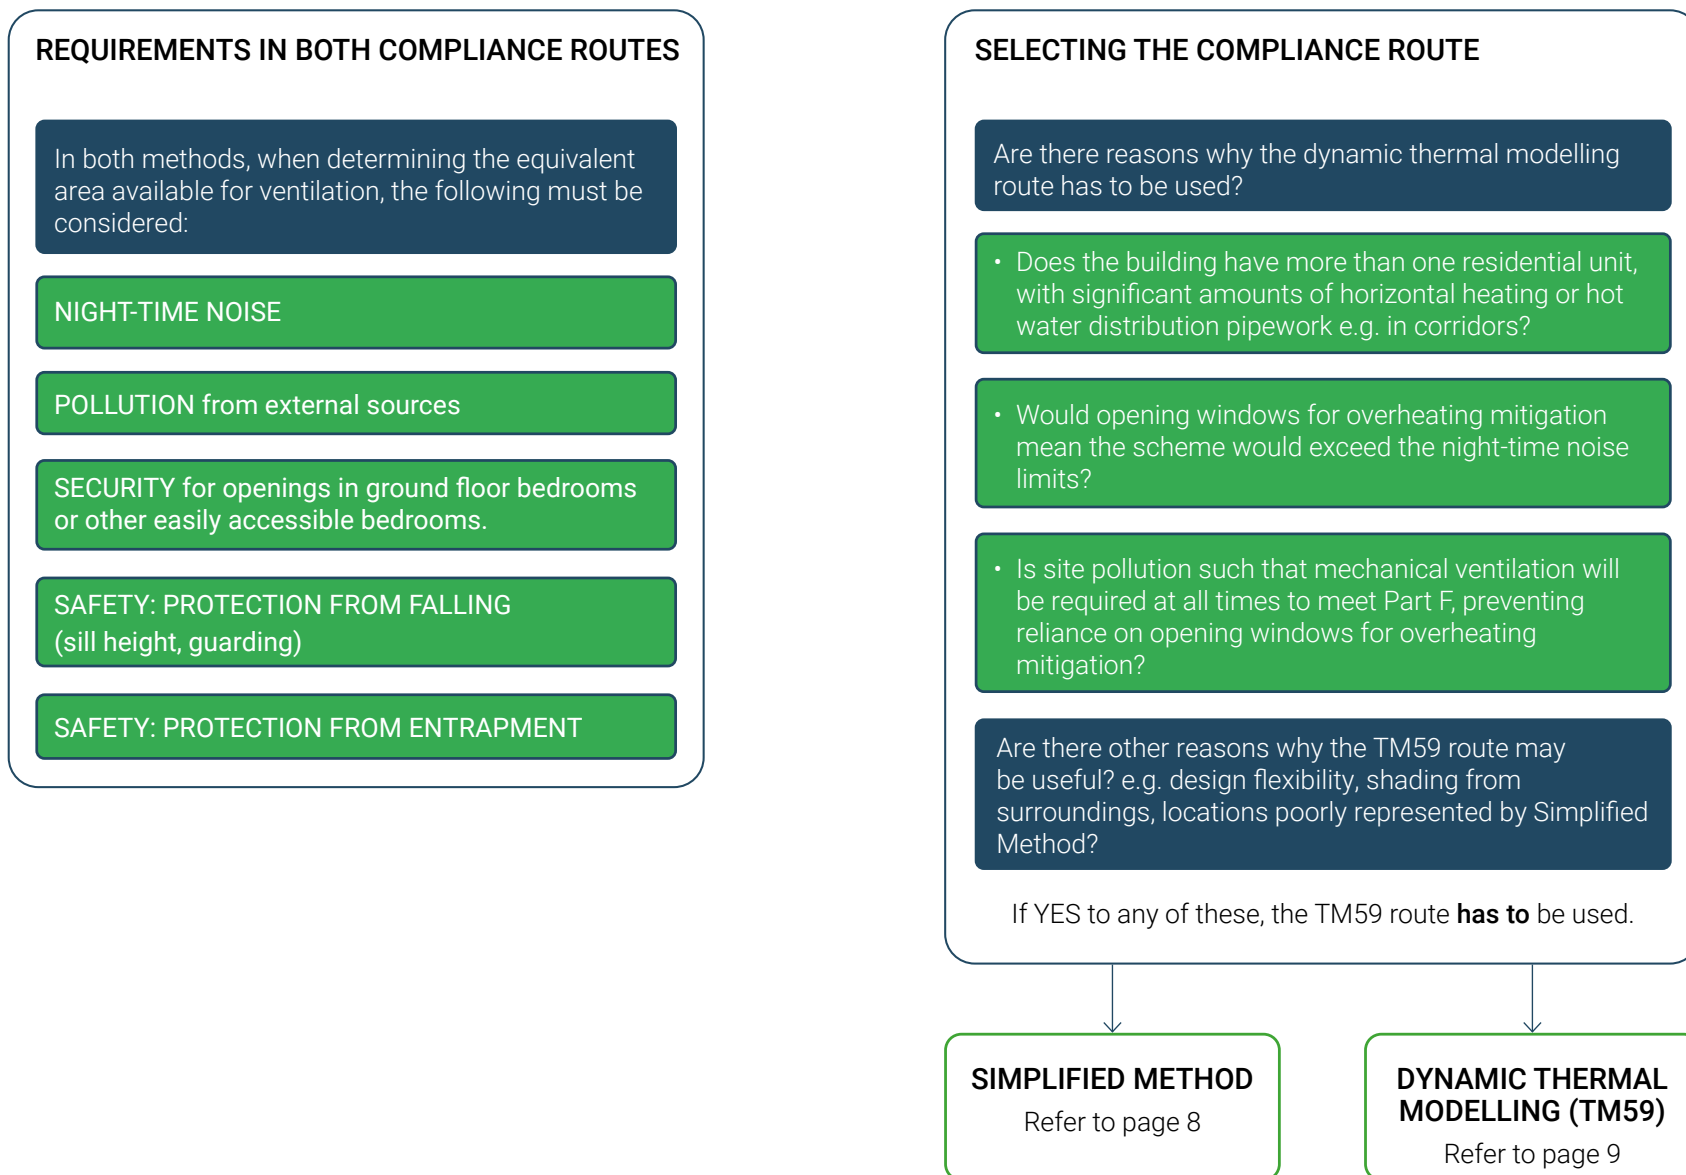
REQUIREMENTS IN BOTH COMPLIANCE ROUTES

In both methods, when determining the equivalent area available for ventilation, the following must be considered:

NIGHT-TIME NOISE

POLLUTION from external sources

SECURITY for openings in ground floor bedrooms or other easily accessible bedrooms.

SAFETY: PROTECTION FROM FALLING (sill height, guarding)

SAFETY: PROTECTION FROM ENTRAPMENT

SELECTING THE COMPLIANCE ROUTE

Are there reasons why the dynamic thermal modelling route has to be used?

• Does the building have more than one residential unit, with significant amounts of horizontal heating or hot water distribution pipework e.g. in corridors?

• Would opening windows for overheating mitigation mean the scheme would exceed the night-time noise limits?

• Is site pollution such that mechanical ventilation will be required at all times to meet Part F, preventing reliance on opening windows for overheating mitigation?

Are there other reasons why the TM59 route may be useful? e.g. design flexibility, shading from surroundings, locations poorly represented by Simplified Method?

If YES to any of these, the TM59 route **has to** be used.

SIMPLIFIED METHOD
Refer to page 8

DYNAMIC THERMAL MODELLING (TM59)
Refer to page 9